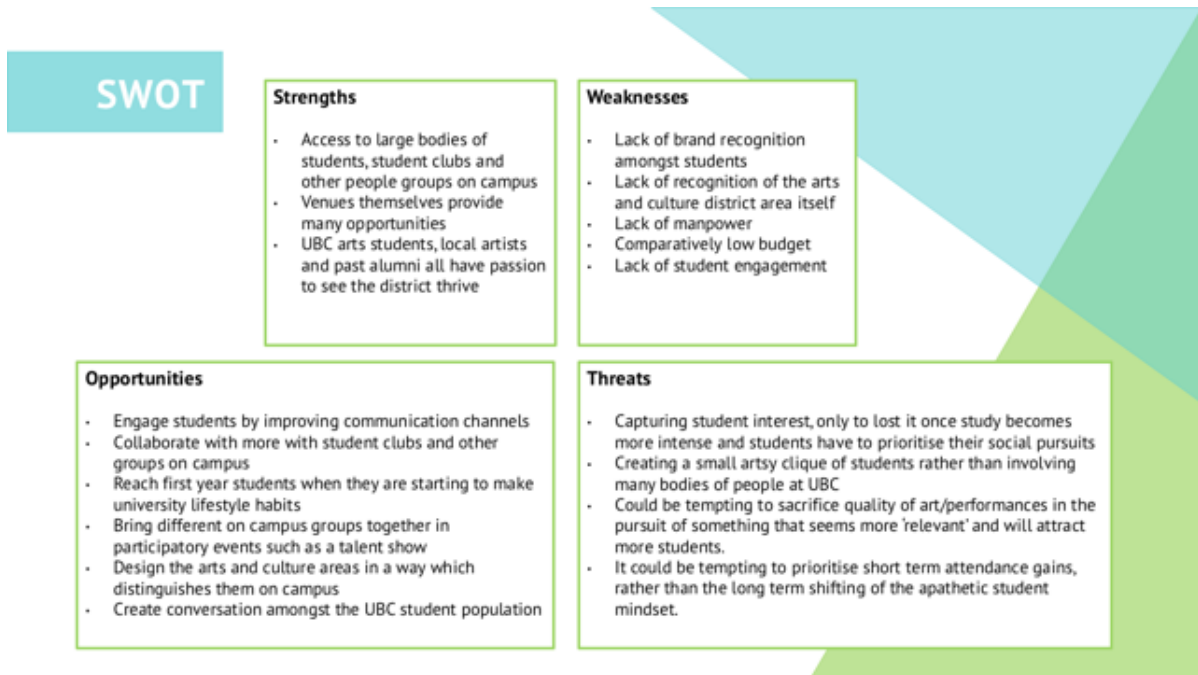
SWOT

Strengths

- Access to large bodies of students, student clubs and other people groups on campus
- Venues themselves provide many opportunities
- UBC arts students, local artists and past alumni all have passion to see the district thrive

Weaknesses

- Lack of brand recognition amongst students
- Lack of recognition of the arts and culture district area itself
- Lack of manpower
- Comparatively low budget
- Lack of student engagement

Opportunities

- Engage students by improving communication channels
- Collaborate with more with student clubs and other groups on campus
- Reach first year students when they are starting to make university lifestyle habits
- Bring different on campus groups together in participatory events such as a talent show
- Design the arts and culture areas in a way which distinguishes them on campus
- Create conversation amongst the UBC student population

Threats

- Capturing student interest, only to lost it once study becomes more intense and students have to prioritise their social pursuits
- Creating a small artsy clique of students rather than involving many bodies of people at UBC
- Could be tempting to sacrifice quality of art/performances in the pursuit of something that seems more 'relevant' and will attract more students.
- It could be tempting to prioritise short term attendance gains, rather than the long term shifting of the apathetic student mindset.